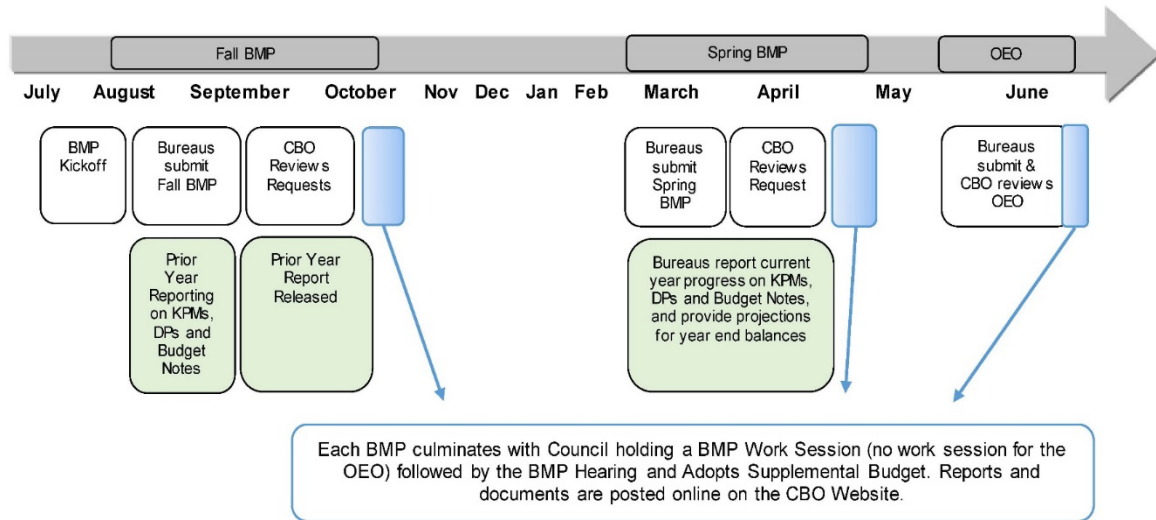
Fall BMP

Spring BMP

OEO

July August September October Nov Dec Jan Feb March April May June

BMP Kickoff

Bureaus submit Fall BMP

CBO Review s Requests

Prior Year Reporting on KPMs, DPs and Budget Notes

Prior Year Report Released

Bureaus submit Spring BMP

CBO Reviews Request

Bureaus report current year progress on KPMs, DPs and Budget Notes, and provide projections for year end balances

Bureaus submit & CBO review s OEO

Each BMP culminates with Council holding a BMP Work Session (no work session for the OEO) followed by the BMP Hearing and Adopts Supplemental Budget. Reports and documents are posted online on the CBO Website.